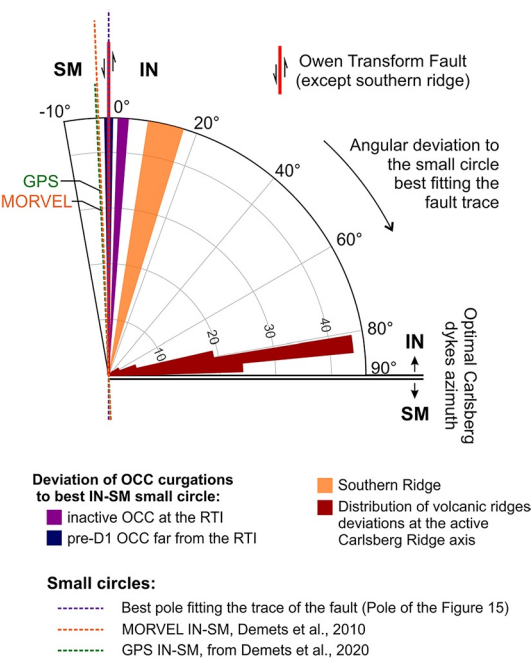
SM

IN

Owen Transform Fault (except southern ridge)

-10°

0°

20°

40°

60°

80°

90°

Angular deviation to the small circle best fitting the fault trace

GPS

MORVEL

10

20

30

40

IN

SM

Optimal Carlsberg dykes azimuth

Deviation of OCC curgations to best IN-SM small circle:

inactive OCC at the RTI

pre-D1 OCC far from the RTI

Southern Ridge

Distribution of volcanic ridges deviations at the active Carlsberg Ridge axis

Small circles:

Best pole fitting the trace of the fault (Pole of the Figure 15)

MORVEL IN-SM, Demets et al., 2010

GPS IN-SM, from Demets et al., 2020